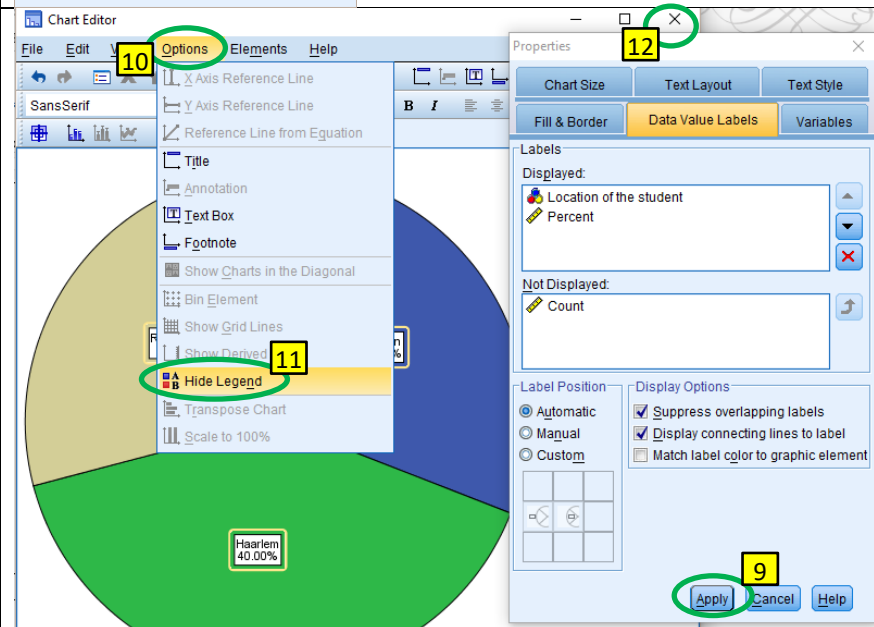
Chart Editor

File Edit V Options Elements Help

10

SansSerif

X Axis Reference Line
Y Axis Reference Line
Reference Line from Equation
Title
Annotation
Text Box
Footnote
Show Charts in the Diagonal
Bin Element
Show Grid Lines
Show Derived
Hide Legend
Transpose Chart
Scale to 100%

11

R

n
%

Haarlem
40.00%

Properties

12

Chart Size | Text Layout | Text Style
Fill & Border | Data Value Labels | Variables

Labels
Displayed:
Location of the student
Percent

Not Displayed:
Count

Label Position
Automatic
Manual
Custom

Display Options
Suppress overlapping labels
Display connecting lines to label
Match label color to graphic element

9

Apply Cancel Help